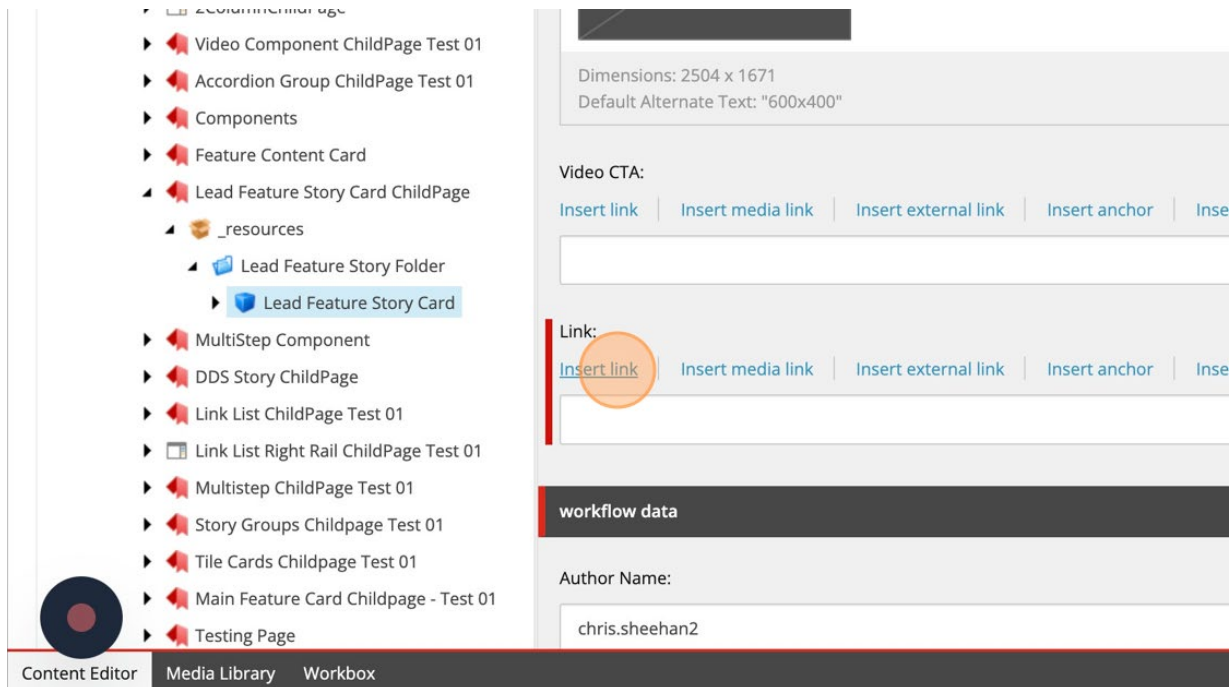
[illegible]
Video Component ChildPage Test 01
Accordion Group ChildPage Test 01
Components
Feature Content Card
Lead Feature Story Card ChildPage
_resources
Lead Feature Story Folder
Lead Feature Story Card
MultiStep Component
DDS Story ChildPage
Link List ChildPage Test 01
Link List Right Rail ChildPage Test 01
Multistep ChildPage Test 01
Story Groups Childpage Test 01
Tile Cards Childpage Test 01
Main Feature Card Childpage - Test 01
Testing Page

Dimensions: 2504 x 1671
Default Alternate Text: "600x400"

Video CTA:
Insert link | Insert media link | Insert external link | Insert anchor | Inse

Link:
Insert link | Insert media link | Insert external link | Insert anchor | Inse

workflow data

Author Name:
chris.sheehan2

Content Editor | Media Library | Workbox